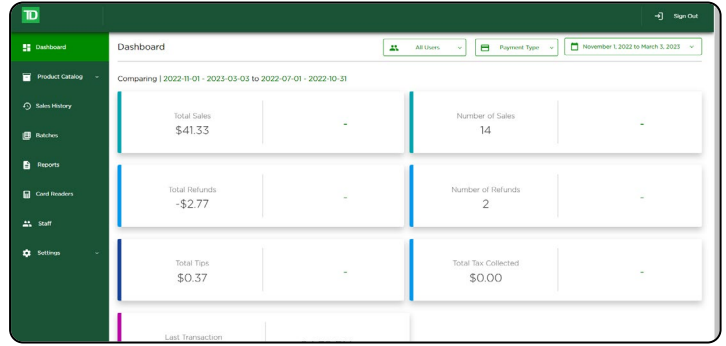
TD

Sign Out

Dashboard
Product Catalog
Sales History
Batches
Reports
Card Readers
Staff
Settings

Dashboard

All Users
Payment Type
November 1, 2022 to March 3, 2023

Comparing | 2022-11-01 - 2023-03-03 to 2022-07-01 - 2022-10-31

Total Sales
$41.33
-

Number of Sales
14
-

Total Refunds
-$2.77
-

Number of Refunds
2
-

Total Tips
$0.37
-

Total Tax Collected
$0.00
-

Last Transaction